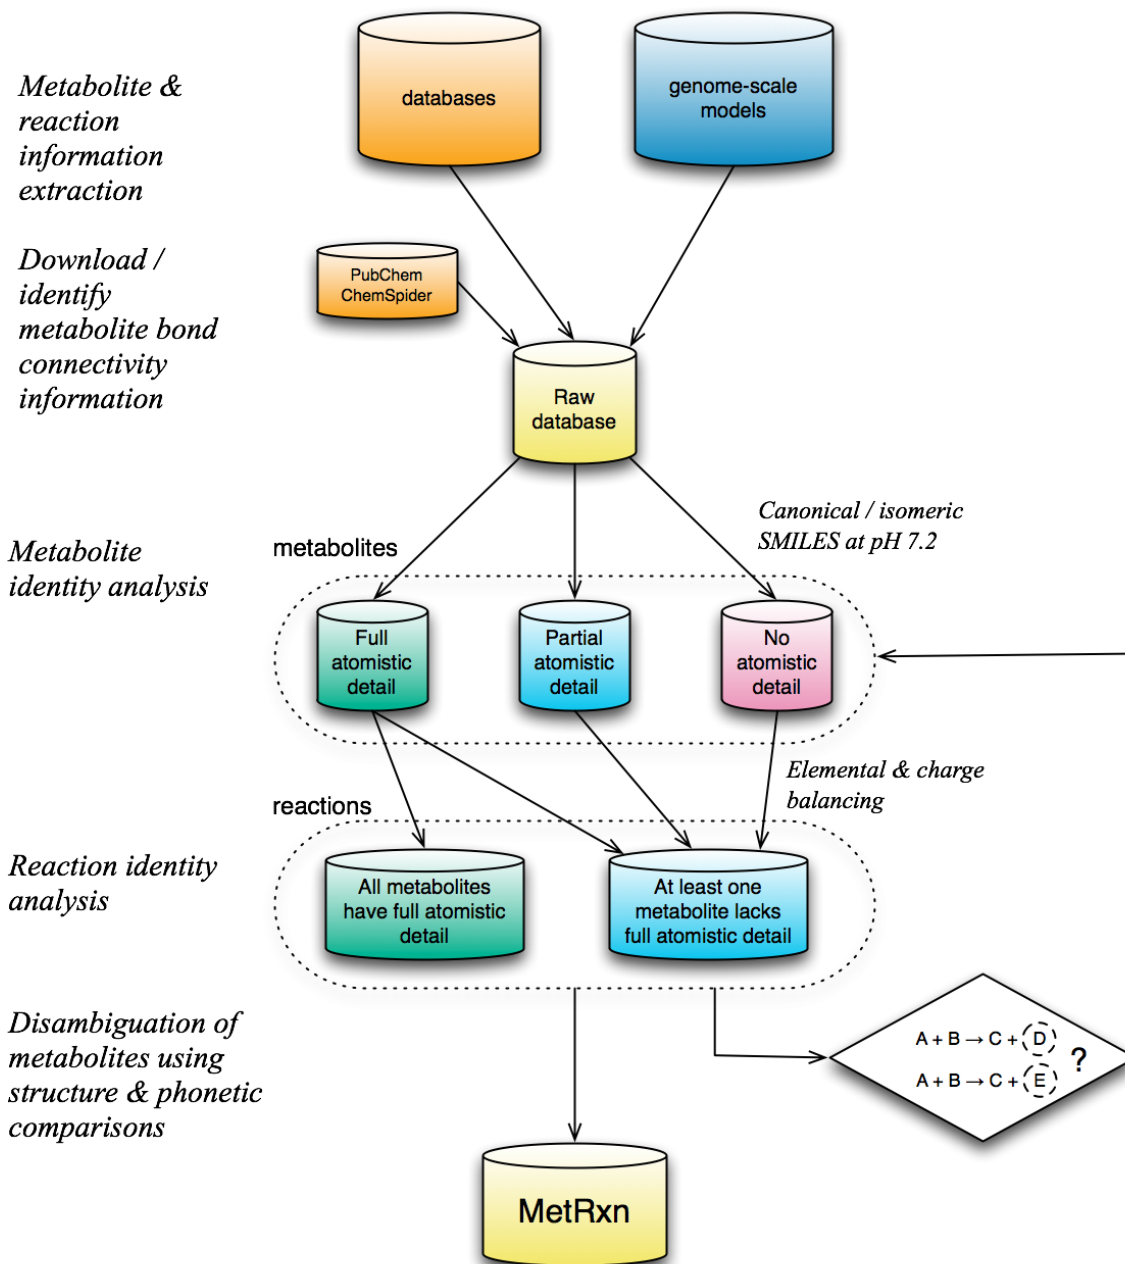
Metabolite & reaction information extraction

databases

genome-scale models

Download / identify metabolite bond connectivity information

PubChem ChemSpider

Raw database

Canonical / isomeric SMILES at pH 7.2

Metabolite identity analysis

metabolites

Full atomistic detail

Partial atomistic detail

No atomistic detail

Elemental & charge balancing

reactions

Reaction identity analysis

All metabolites have full atomistic detail

At least one metabolite lacks full atomistic detail

Disambiguation of metabolites using structure & phonetic comparisons

$A + B \rightarrow C + D$

$A + B \rightarrow C + E$

?

MetRxn